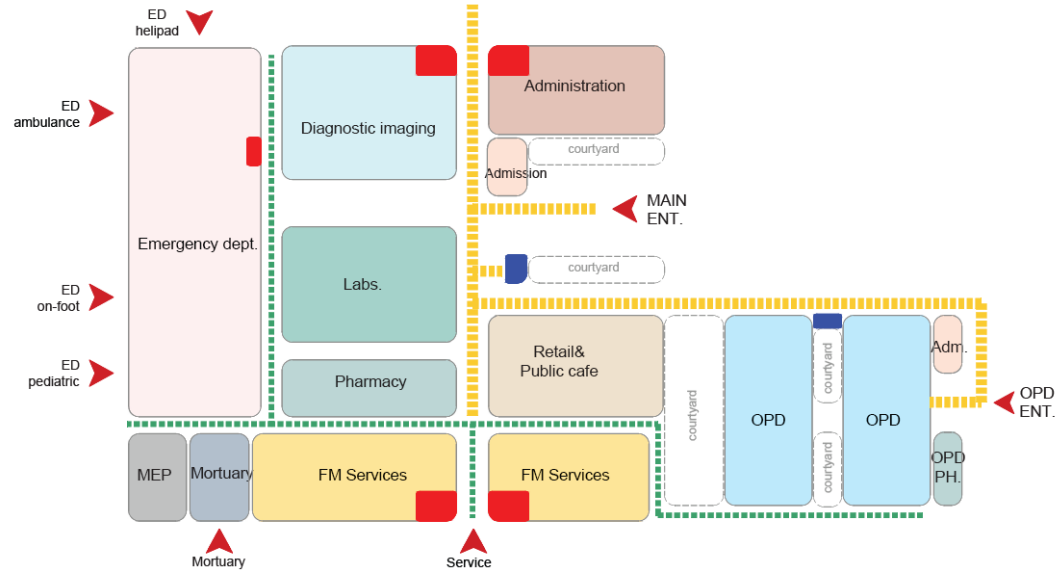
ED helipad

ED ambulance

ED on-foot

ED pediatric

Emergency dept.

Diagnostic imaging

Labs.

Pharmacy

Administration

Admission

courtyard

MAIN ENT.

courtyard

Retail& Public cafe

courtyard

OPD

courtyard

courtyard

OPD

Adm.

OPD ENT.

OPD PH.

MEP

Mortuary

FM Services

FM Services

Mortuary

Service